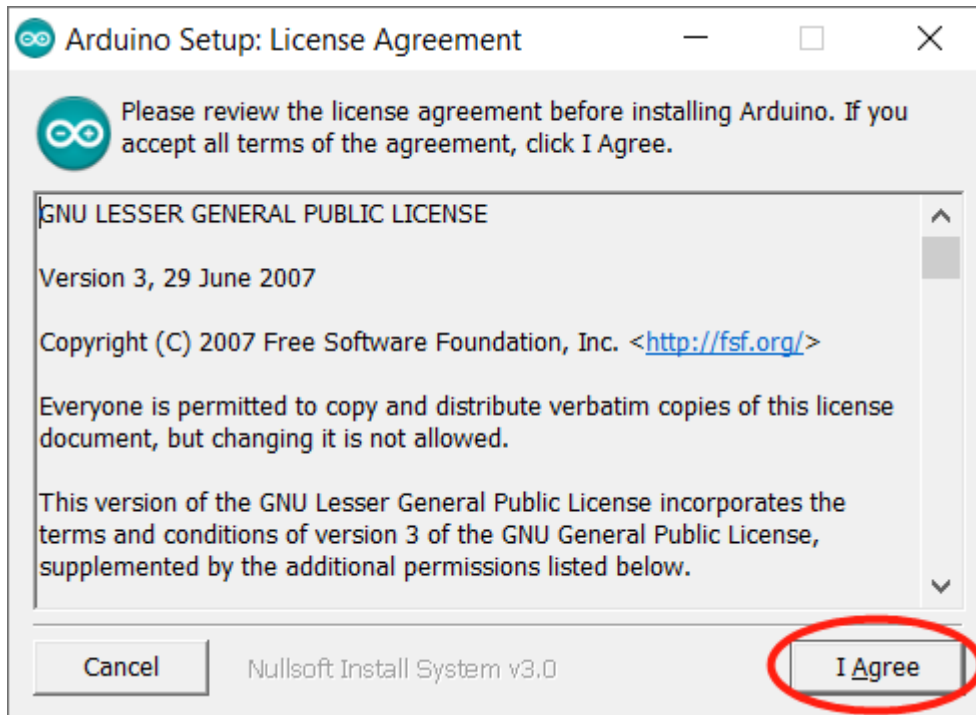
Arduino Setup: License Agreement

Please review the license agreement before installing Arduino. If you accept all terms of the agreement, click I Agree.

GNU LESSER GENERAL PUBLIC LICENSE

Version 3, 29 June 2007

Copyright (C) 2007 Free Software Foundation, Inc. <http://fsf.org/>

Everyone is permitted to copy and distribute verbatim copies of this license document, but changing it is not allowed.

This version of the GNU Lesser General Public License incorporates the terms and conditions of version 3 of the GNU General Public License, supplemented by the additional permissions listed below.

Cancel

Nullsoft Install System v3.0

I Agree